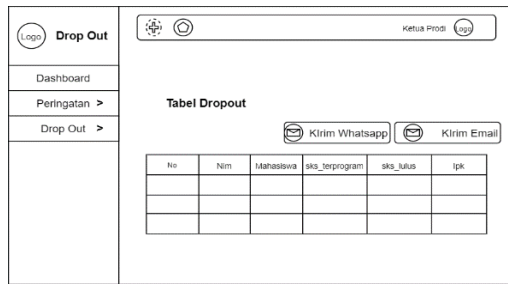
Logo Drop Out

Ketua Prodi Logo

Dashboard

Peringatan >

Drop Out >

Tabel Dropout

Kirim Whatsapp

Kirim Email

| No | Nim | Mahasiswa | sks_terprogram | sks_lulus | Ipk |
|---|---|---|---|---|---|
| | | | | | |
| | | | | | |
| | | | | | |